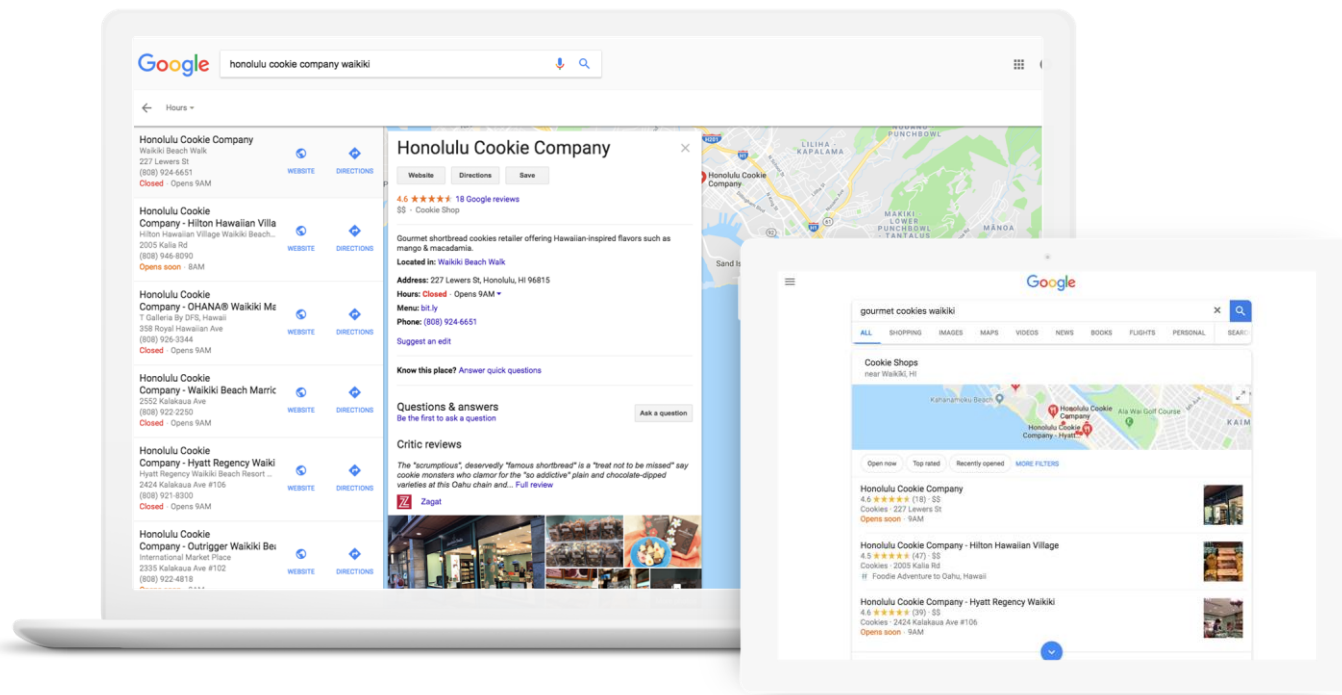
Google

honolulu cookie company waikiki

Hours

Honolulu Cookie Company
Waikiki Beach Walk
227 Lewers St
(808) 924-6651
Closed · Opens 9AM

WEBSITE DIRECTIONS

Honolulu Cookie Company - Hilton Hawaiian Villa
Hilton Hawaiian Village Waikiki Beach...
2005 Kalia Rd
(808) 946-8090
Opens soon · 8AM

WEBSITE DIRECTIONS

Honolulu Cookie Company - OHANA® Waikiki Ma
T Galleria By DFS, Hawaii
358 Royal Hawaiian Ave
(808) 926-3344
Closed · Opens 9AM

WEBSITE DIRECTIONS

Honolulu Cookie Company - Waikiki Beach Marric
2552 Kalakaua Ave
(808) 922-2250
Closed · Opens 9AM

WEBSITE DIRECTIONS

Honolulu Cookie Company - Hyatt Regency Waiki
Hyatt Regency Waikiki Beach Resort ...
2424 Kalakaua Ave #106
(808) 921-8300
Closed · Opens 9AM

WEBSITE DIRECTIONS

Honolulu Cookie Company - Outrigger Waikiki Be
International Market Place
2335 Kalakaua Ave #102
(808) 922-4818

WEBSITE DIRECTIONS

Honolulu Cookie Company

Website Directions Save

4.6 ★★★★★ 18 Google reviews
$$ · Cookie Shop

Gourmet shortbread cookies retailer offering Hawaiian-inspired flavors such as mango & macadamia.

Located in: Waikiki Beach Walk

Address: 227 Lewers St, Honolulu, HI 96815

Hours: Closed · Opens 9AM

Menu: bit.ly

Phone: (808) 924-6651

Suggest an edit

Know this place? Answer quick questions

Questions & answers
Be the first to ask a question
Ask a question

Critic reviews

The "scrumptious", deservedly "famous shortbread" is a "treat not to be missed" say cookie monsters who clamor for the "so addictive" plain and chocolate-dipped varieties at this Oahu chain and... Full review

Zagat

LILIHA - KAPALAMA
PUNCHBOWL
Honolulu Cookie Company
WAIKIKI
LOWER PUNCHBOWL
TANTALUS
MANOA
Sand Is

Google

gourmet cookies waikiki

ALL SHOPPING IMAGES MAPS VIDEOS NEWS BOOKS FLIGHTS PERSONAL SEARC

Cookie Shops
near Waikiki, HI

Kahanamoku Beach
Honolulu Cookie Company
Honolulu Cookie Company - Hyatt
Ala Wai Golf Course
KAIM

Open now Top rated Recently opened MORE FILTERS

Honolulu Cookie Company
4.6 ★★★★★ (18) · $$
Cookies · 227 Lewers St
Opens soon · 9AM

Honolulu Cookie Company - Hilton Hawaiian Village
4.5 ★★★★★ (47) · $$
Cookies · 2005 Kalia Rd
Foodie Adventure to Oahu, Hawaii

Honolulu Cookie Company - Hyatt Regency Waikiki
4.6 ★★★★★ (39) · $$
Cookies · 2424 Kalakaua Ave #106
Opens soon · 9AM